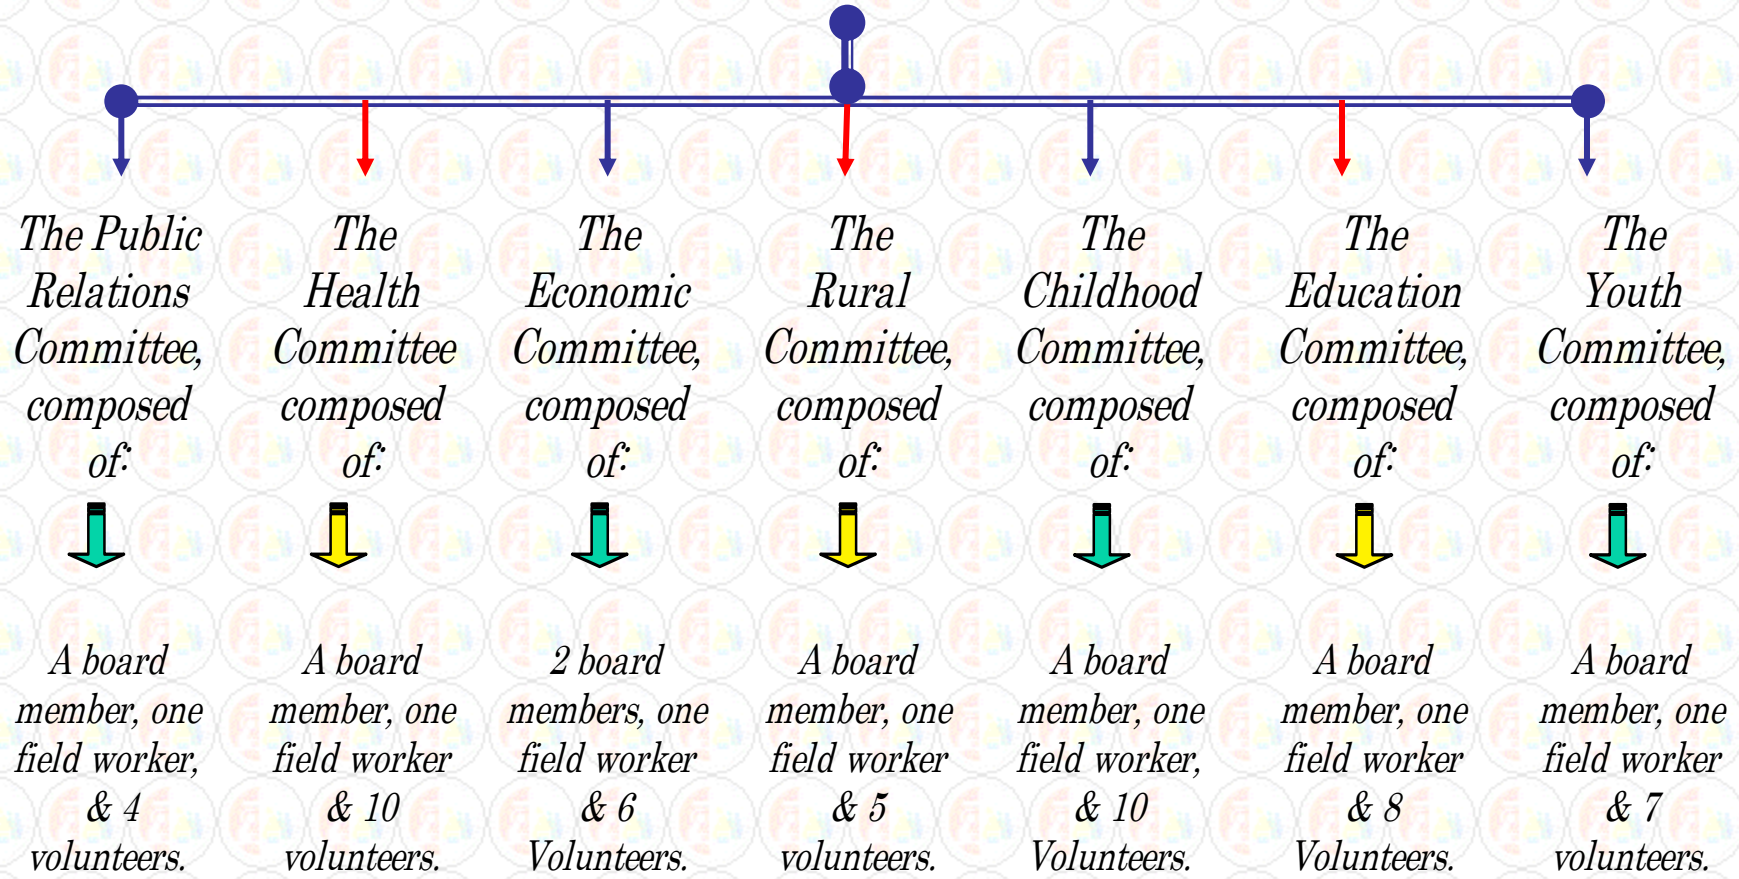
The Public Relations Committee, composed of:

A board member, one field worker, & 4 volunteers.

The Health Committee composed of:

A board member, one field worker & 10 volunteers.

The Economic Committee, composed of:

2 board members, one field worker & 6 Volunteers.

The Rural Committee, composed of:

A board member, one field worker & 5 volunteers.

The Childhood Committee, composed of:

A board member, one field worker, & 10 Volunteers.

The Education Committee, composed of:

A board member, one field worker & 8 Volunteers.

The Youth Committee, composed of:

A board member, one field worker & 7 volunteers.